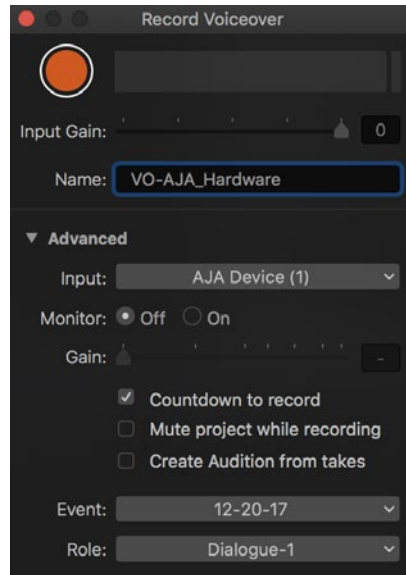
Record Voiceover

Input Gain: 0

Name: VO-AJA_Hardware

▼ Advanced

Input: AJA Device (1)

Monitor: Off On

Gain: -

Countdown to record

Mute project while recording

Create Audition from takes

Event: 12-20-17

Role: Dialogue-1